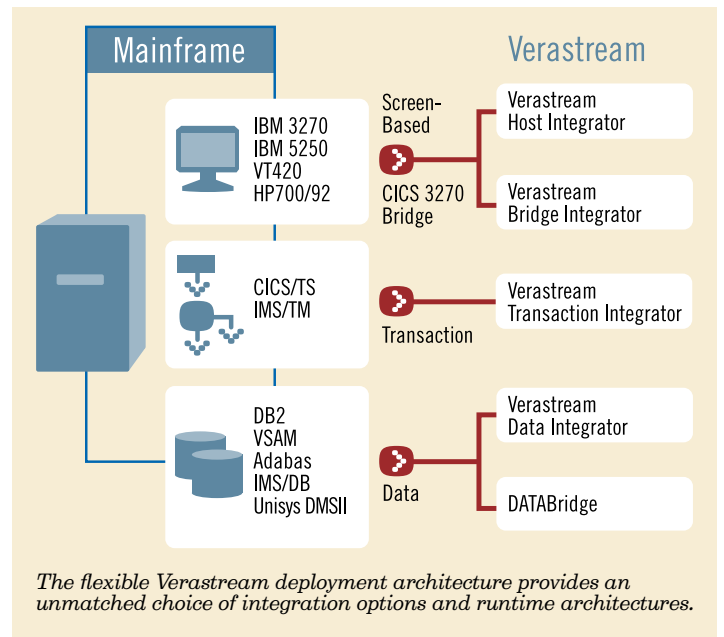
Mainframe

Verastream

IBM 3270
IBM 5250
VT420
HP700/92

Screen-Based

CICS 3270 Bridge

Verastream
Host Integrator

Verastream
Bridge Integrator

CICS/TS
IMS/TM

Transaction

Verastream
Transaction Integrator

DB2
VSAM
Adabas
IMS/DB
Unisys DMSII

Data

Verastream
Data Integrator

DATABridge

*The flexible Verastream deployment architecture provides an unmatched choice of integration options and runtime architectures.*